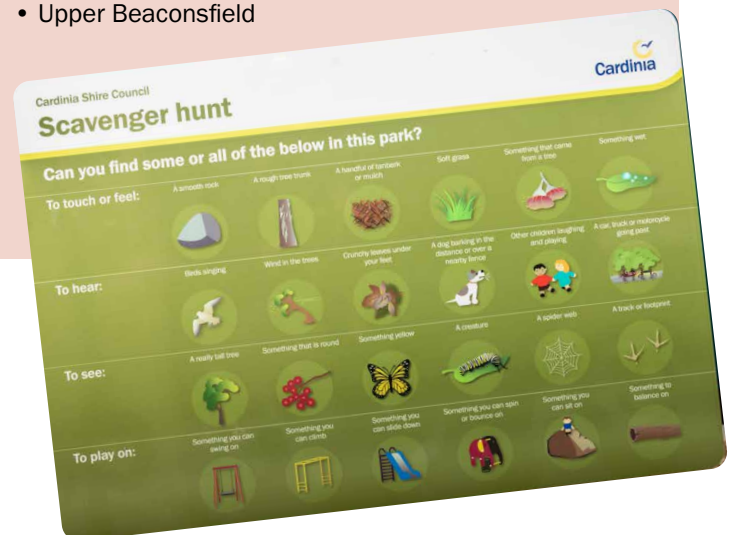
• Upper Beaconsfield

Cardinia Shire Council

Scavenger hunt

Cardinia

Can you find some or all of the below in this park?

To touch or feel:

A smooth rock

A rough tree trunk

A handful of tanbark or mulch

Soft grass

Something that came from a tree

Something wet

To hear:

Birds singing

Wind in the trees

Crunchy leaves under your feet

A dog barking in the distance or over a nearby fence

Other children laughing and playing

A car, truck or motorcycle going past

To see:

A really tall tree

Something that is round

Something yellow

A creature

A spider web

A track or footprint

To play on:

Something you can swing on

Something you can climb

Something you can slide down

Something you can spin or bounce on

Something you can sit on

Something to balance on